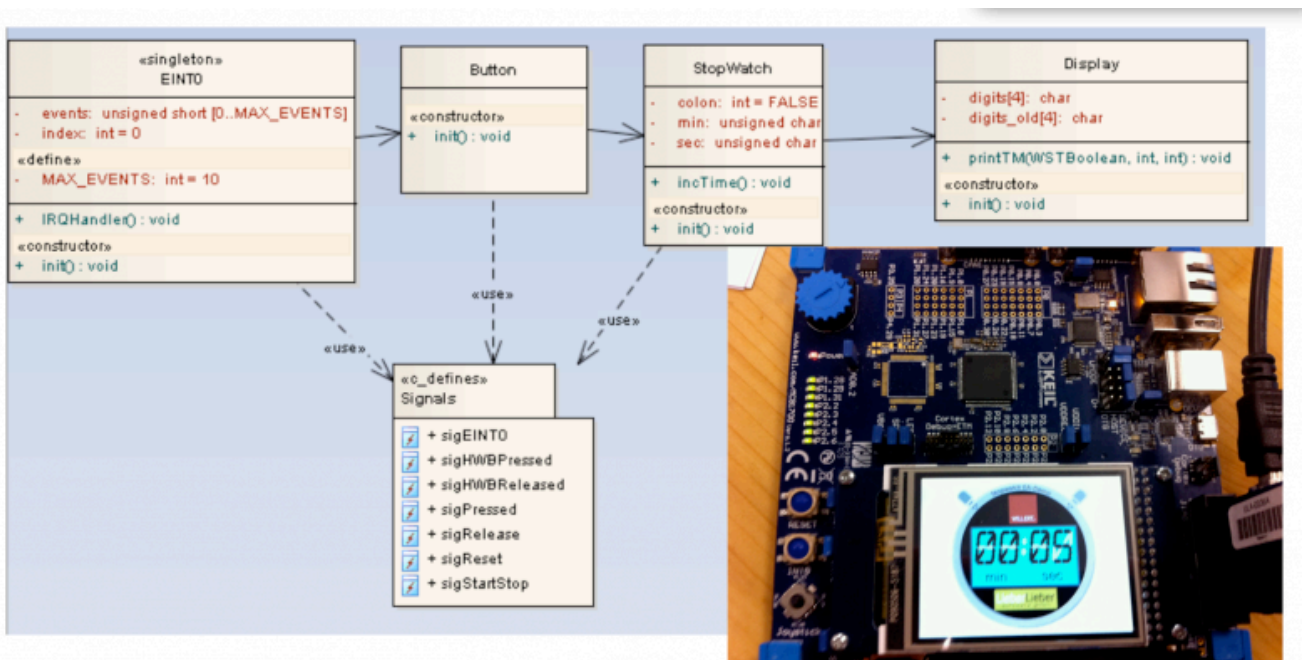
«singleton»
EINT0

- events: unsigned short [0..MAX_EVENTS]
- index: int = 0
«define»
- MAX_EVENTS: int = 10

+ IRQHandler() : void
«constructor»
+ init() : void

Button

«constructor»
+ init() : void

StopWatch

- colon: int = FALSE
- min: unsigned char
- sec: unsigned char

+ incTime() : void
«constructor»
+ init() : void

Display

- digits[4]: char
- digits_old[4]: char

+ printTM(WSTBoolean, int, int) : void
«constructor»
+ init() : void

«use»

«use»

«use»

«c_defines»
Signals

+ sigEINT0
+ sigHWBPressed
+ sigHWBReleased
+ sigPressed
+ sigRelease
+ sigReset
+ sigStartStop

KEIL
RESET
00:05
min sec